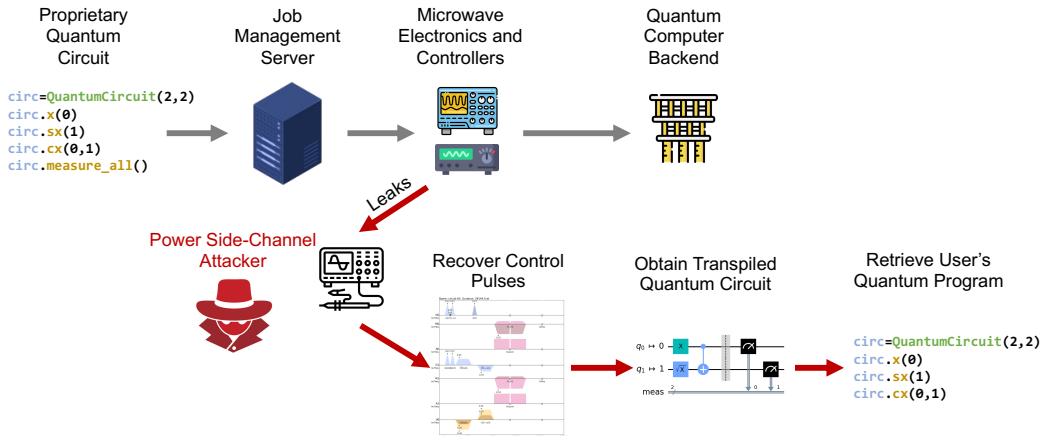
Proprietary Quantum Circuit

circ=QuantumCircuit(2,2)
circ.x(0)
circ.sx(1)
circ.cx(0,1)
circ.measure_all()

Job Management Server

Microwave Electronics and Controllers

Quantum Computer Backend

Leaks

Power Side-Channel Attacker

Recover Control Pulses

Obtain Transpiled Quantum Circuit

$q_0 \mapsto 0$
$q_1 \mapsto 1$
meas

Retrieve User's Quantum Program

circ=QuantumCircuit(2,2)
circ.x(0)
circ.sx(1)
circ.cx(0,1)